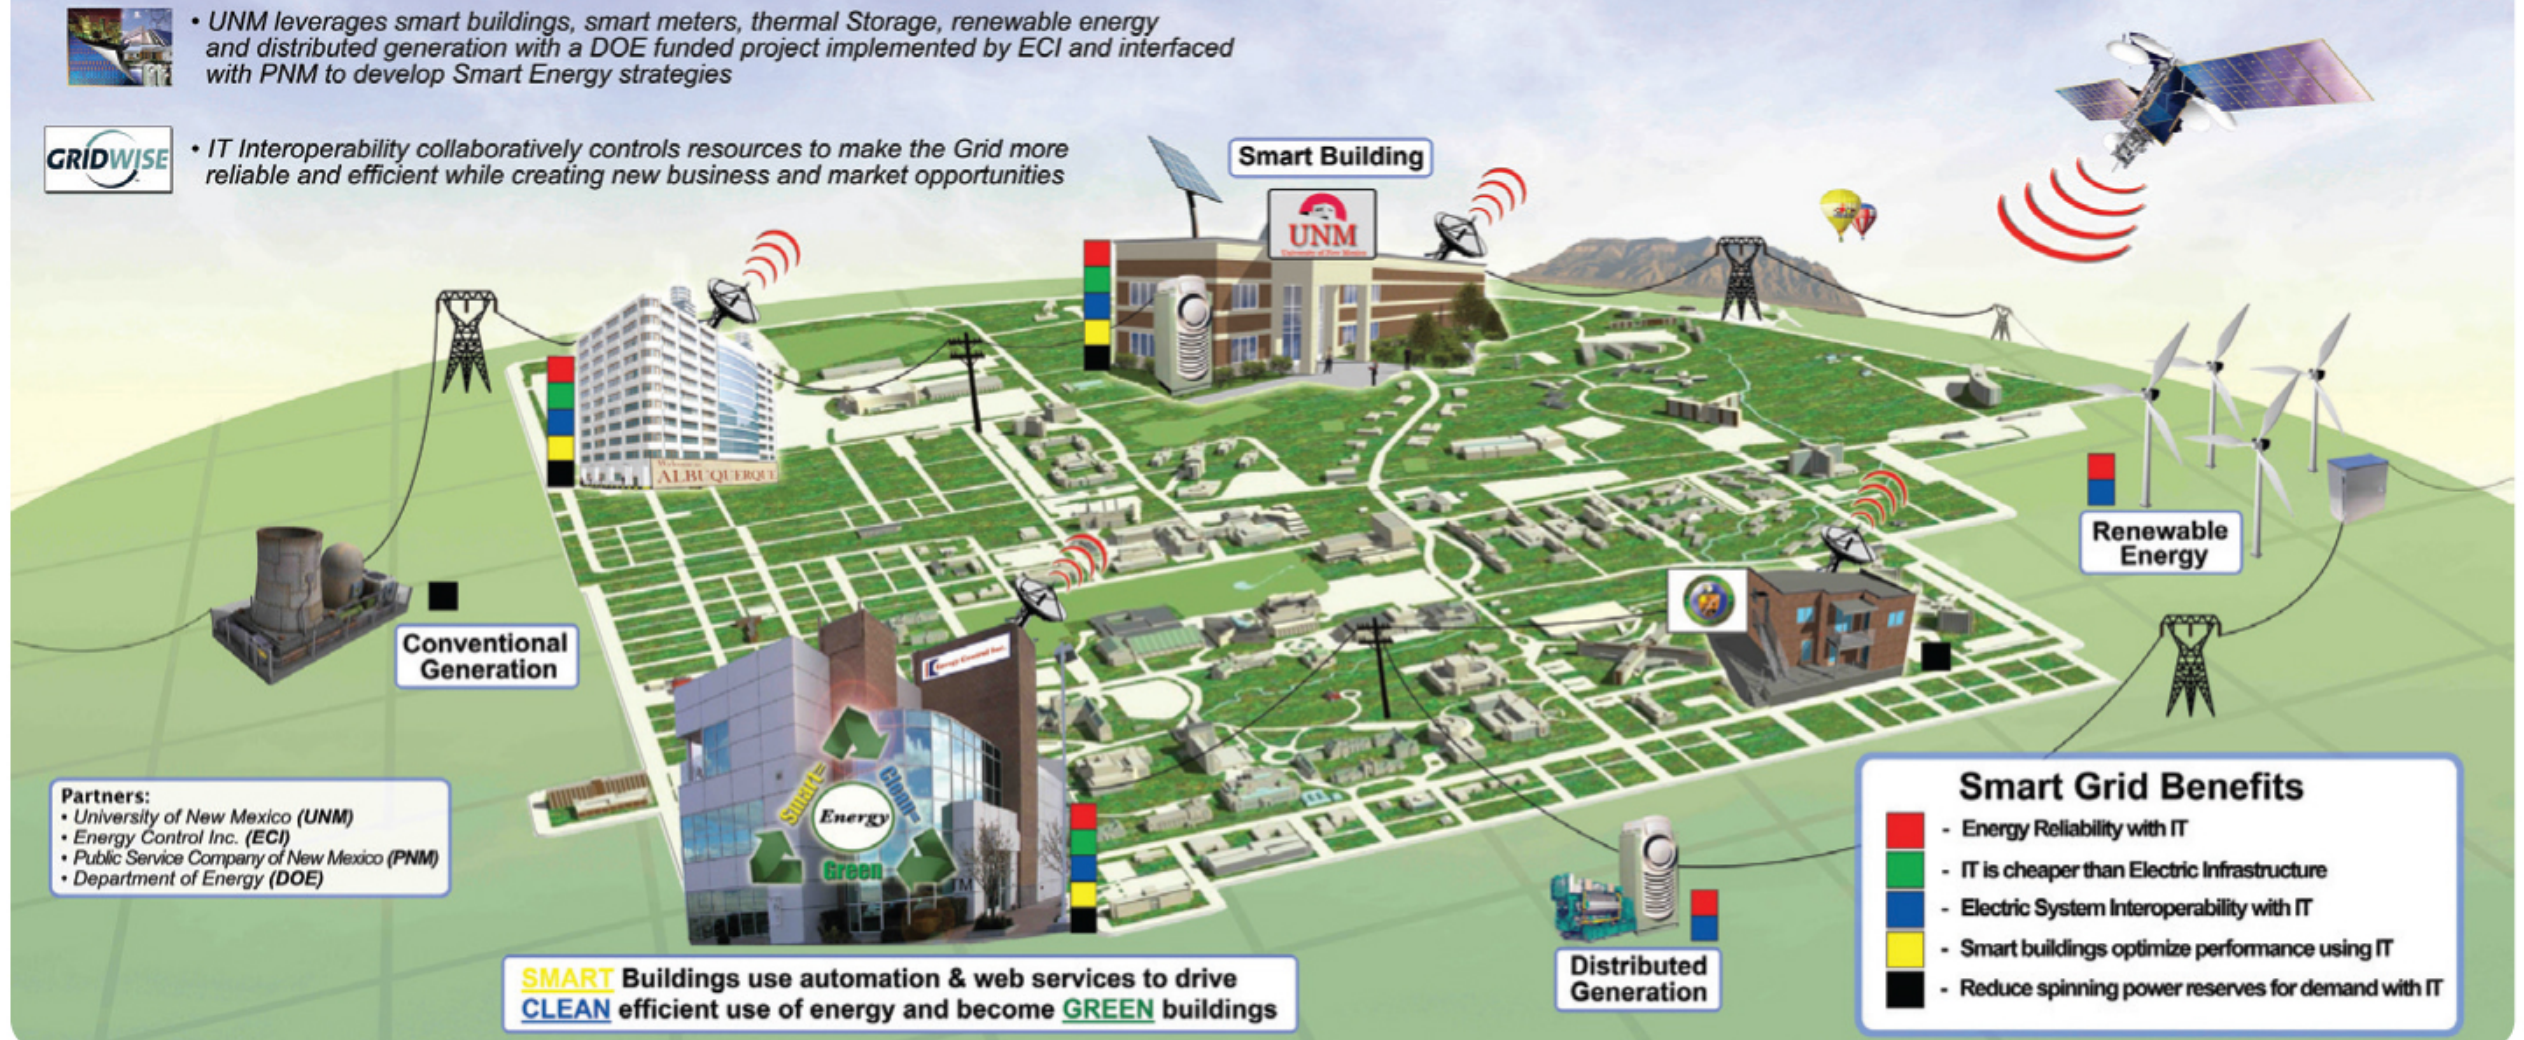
• UNM leverages smart buildings, smart meters, thermal Storage, renewable energy and distributed generation with a DOE funded project implemented by ECI and interfaced with PNM to develop Smart Energy strategies

GRIDWISE

• IT Interoperability collaboratively controls resources to make the Grid more reliable and efficient while creating new business and market opportunities

Smart Building

UNM

ALBUQUERQUE

Conventional Generation

Renewable Energy

Partners:
• University of New Mexico (UNM)
• Energy Control Inc. (ECI)
• Public Service Company of New Mexico (PNM)
• Department of Energy (DOE)

Smart Energy Clean Green

SMART Buildings use automation & web services to drive CLEAN efficient use of energy and become GREEN buildings

Distributed Generation

Smart Grid Benefits
- Energy Reliability with IT
- IT is cheaper than Electric Infrastructure
- Electric System Interoperability with IT
- Smart buildings optimize performance using IT
- Reduce spinning power reserves for demand with IT